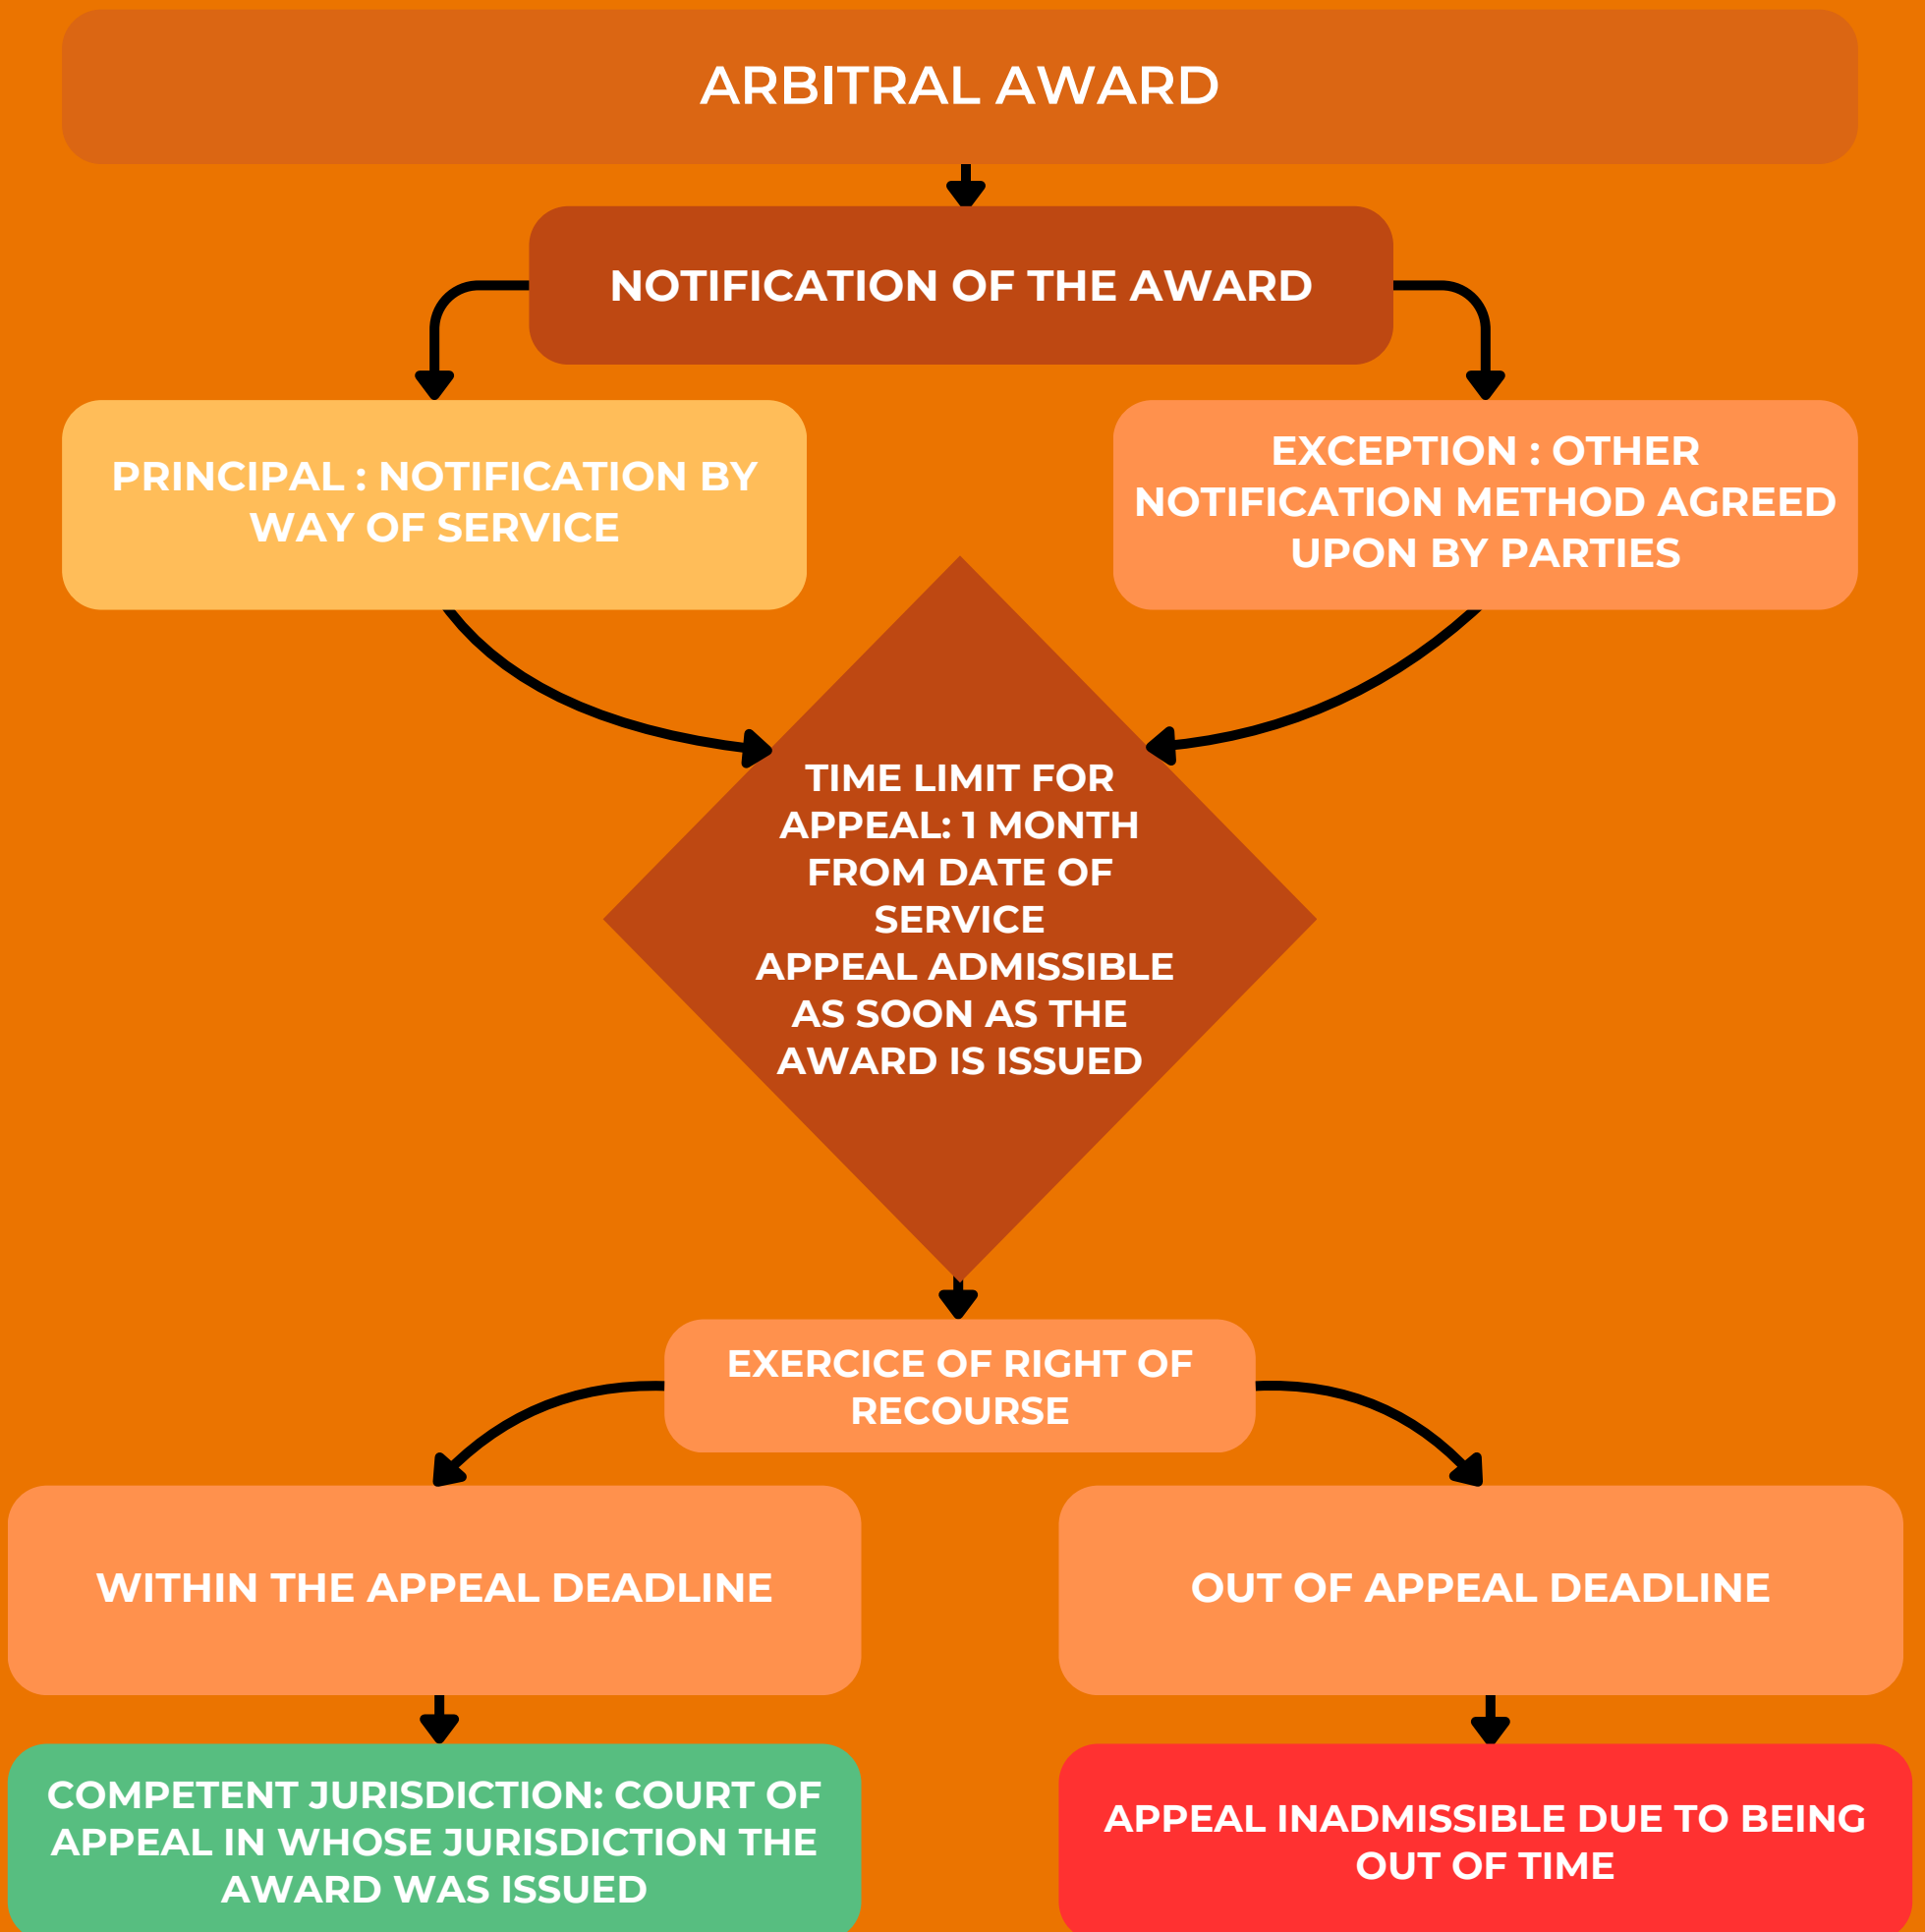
ARBITRAL AWARD

NOTIFICATION OF THE AWARD

PRINCIPAL : NOTIFICATION BY WAY OF SERVICE

EXCEPTION : OTHER NOTIFICATION METHOD AGREED UPON BY PARTIES

TIME LIMIT FOR APPEAL: 1 MONTH FROM DATE OF SERVICE
APPEAL ADMISSIBLE AS SOON AS THE AWARD IS ISSUED

EXERCICE OF RIGHT OF RECOURSE

WITHIN THE APPEAL DEADLINE

OUT OF APPEAL DEADLINE

COMPETENT JURISDICTION: COURT OF APPEAL IN WHOSE JURISDICTION THE AWARD WAS ISSUED

APPEAL INADMISSIBLE DUE TO BEING OUT OF TIME